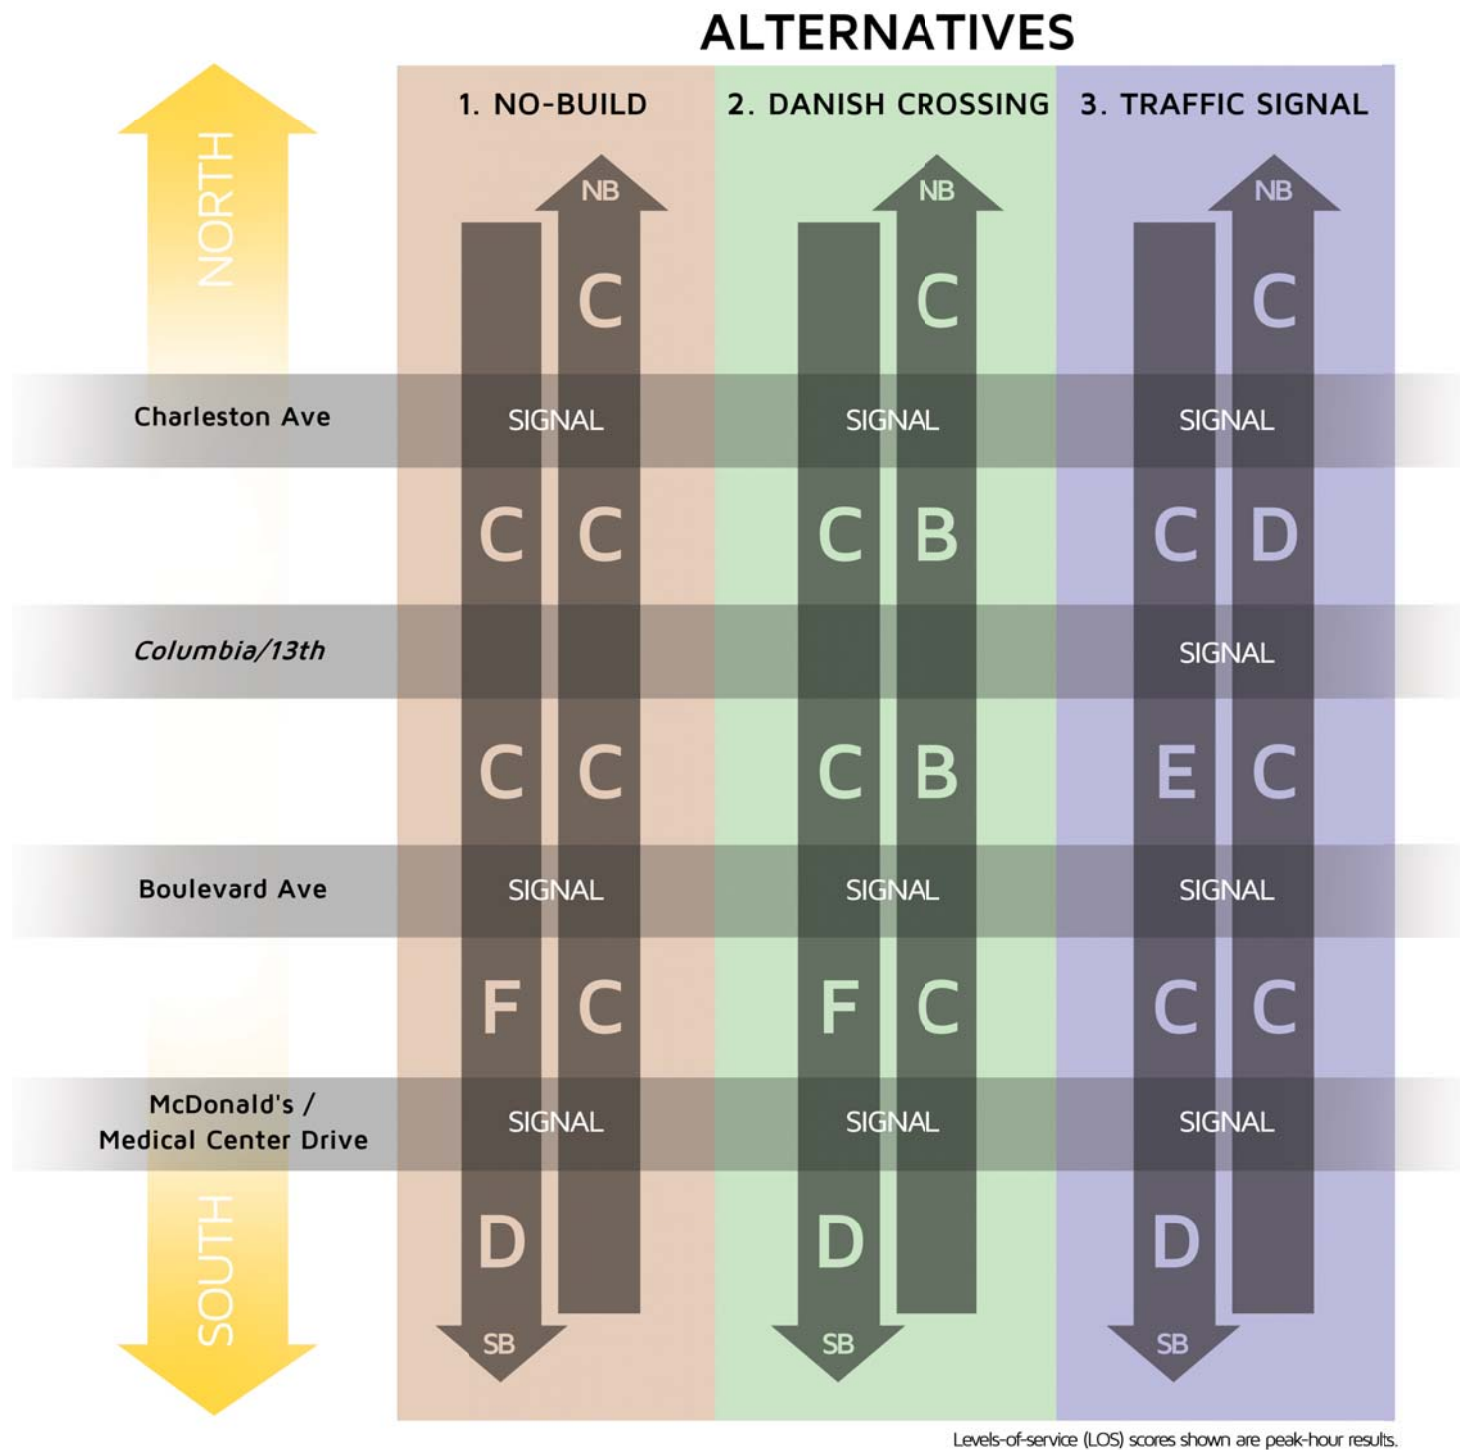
ALTERNATIVES

NORTH

1. NO-BUILD

NB

C

Charleston Ave

SIGNAL

C C

Columbia/13th

C C

Boulevard Ave

SIGNAL

F C

McDonald's / Medical Center Drive

SIGNAL

D

SB

2. DANISH CROSSING

NB

C

SIGNAL

C B

C B

SIGNAL

F C

SIGNAL

D

SB

3. TRAFFIC SIGNAL

NB

C

SIGNAL

C D

SIGNAL

E C

SIGNAL

C C

SIGNAL

D

SB

SOUTH

Levels-of-service (LOS) scores shown are peak-hour results.